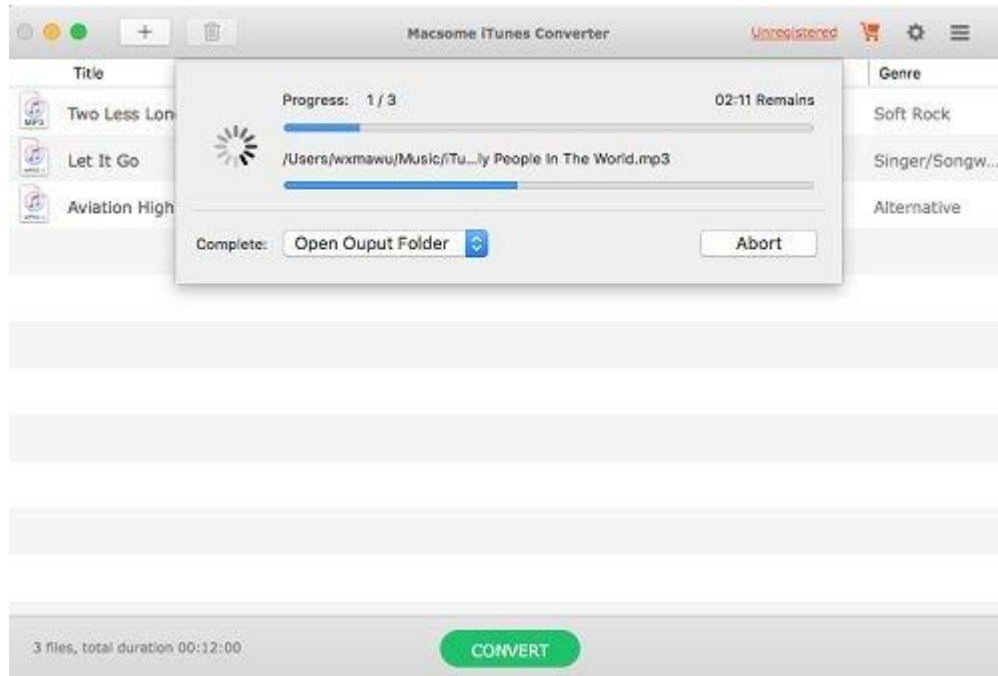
+

Macsome iTunes Converter

Unregistered

Title

Genre

Two Less Lon

Soft Rock

Let It Go

Singer/Songw...

Aviation High

Alternative

Progress: 1 / 3

02:11 Remains

/Users/wxmawu/Music/iTu...ly People In The World.mp3

Complete:

Open Ouput Folder

Abort

3 files, total duration 00:12:00

CONVERT